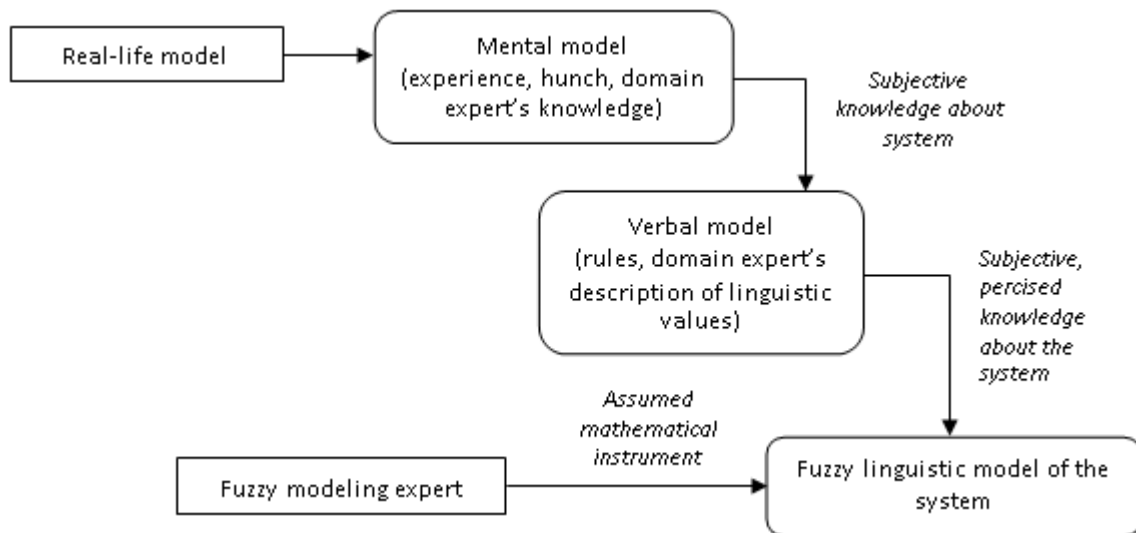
Real-life model

Mental model (experience, hunch, domain expert's knowledge)

Subjective knowledge about system

Verbal model (rules, domain expert's description of linguistic values)

Subjective, percised knowledge about the system

Assumed mathematical instrument

Fuzzy modeling expert

Fuzzy linguistic model of the system